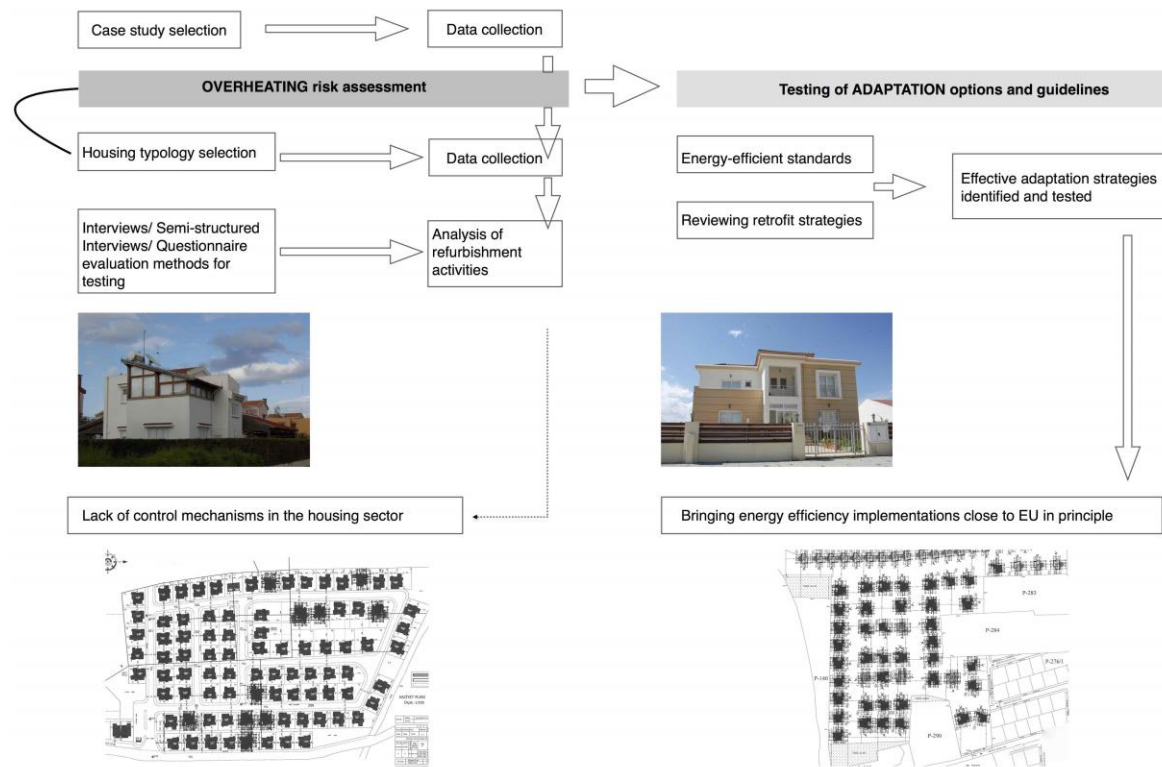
Case study selection

Data collection

OVERHEATING risk assessment

Testing of ADAPTATION options and guidelines

Housing typology selection

Data collection

Energy-efficient standards

Effective adaptation strategies identified and tested

Reviewing retrofit strategies

Interviews/ Semi-structured Interviews/ Questionnaire evaluation methods for testing

Analysis of refurbishment activities

Lack of control mechanisms in the housing sector

Bringing energy efficiency implementations close to EU in principle

P-283

P-284

P-276/1

P-140

P-290